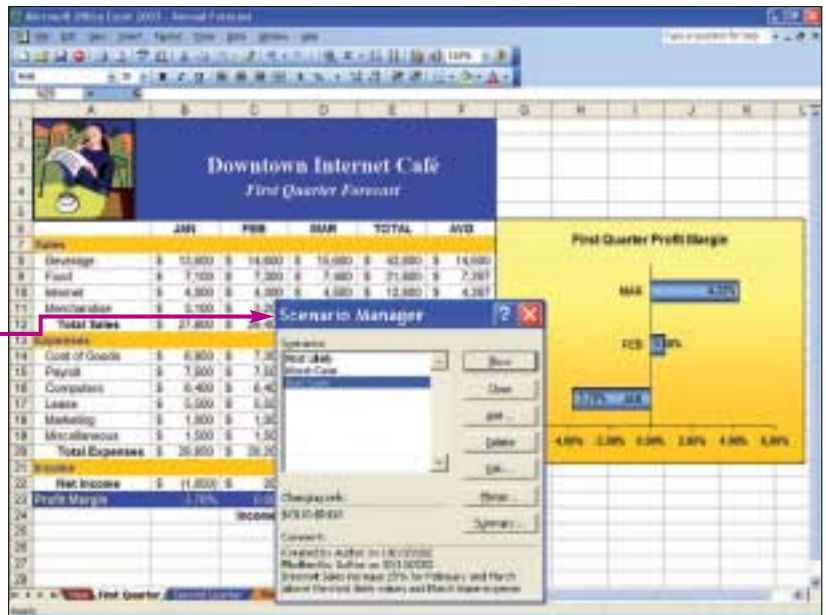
Microsoft Office Excel 2003 - Annual Forecast

Downtown Internet Café
First Quarter Forecast

| | A | B | C | D | E | F |
|---|---|---|---|---|---|---|
| 6 | | JAN | FEB | MAR | TOTAL | AVG |
| 7 | Sales | | | | | |
| 8 | Beverage | $ 13,800 | $ 14,800 | $ 15,000 | $ 43,600 | $ 14,533 |
| 9 | Food | $ 7,100 | $ 7,300 | $ 7,400 | $ 21,800 | $ 7,267 |
| 10 | Internet | $ 4,300 | $ 4,300 | $ 4,500 | $ 13,100 | $ 4,367 |
| 11 | Merchandise | $ 3,100 | $ 3,2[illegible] | | | |
| 12 | Total Sales | $ 27,800 | $ 29,6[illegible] | | | |
| 13 | Expenses | | | | | |
| 14 | Cost of Goods | $ 6,900 | $ 7,3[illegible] | | | |
| 15 | Payroll | $ 7,500 | $ 7,5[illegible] | | | |
| 16 | Computers | $ 6,400 | $ 6,4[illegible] | | | |
| 17 | Lease | $ 5,000 | $ 5,0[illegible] | | | |
| 18 | Marketing | $ 1,800 | $ 1,3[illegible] | | | |
| 19 | Miscellaneous | $ 1,500 | $ 1,5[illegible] | | | |
| 20 | Total Expenses | $ 29,800 | $ 29,2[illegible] | | | |
| 21 | Income | | | | | |
| 22 | Net Income | $ (1,800) | $ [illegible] | | | |
| 23 | Profit Margin | -3.70% | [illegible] | | | |
| 24 | | | Income | | | |

First Quarter Profit Margin
MAR 4.72%
FEB 0.8%
JAN -3.70%
-4.00% -2.00% 0.00% 2.00% 4.00% 6.00%

Scenario Manager
Scenarios:
Most Likely
Worst Case
Best Case
Show
Close
Add...
Delete
Edit...
Merge...
Summary...
Changing cells:
$B$11:$D$11
Comment:
Created by Author on 1/30/2003
Modified by Author on 3/31/2003
Internet Sales do not equal 20% for February and March
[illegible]

First Quarter
Ready